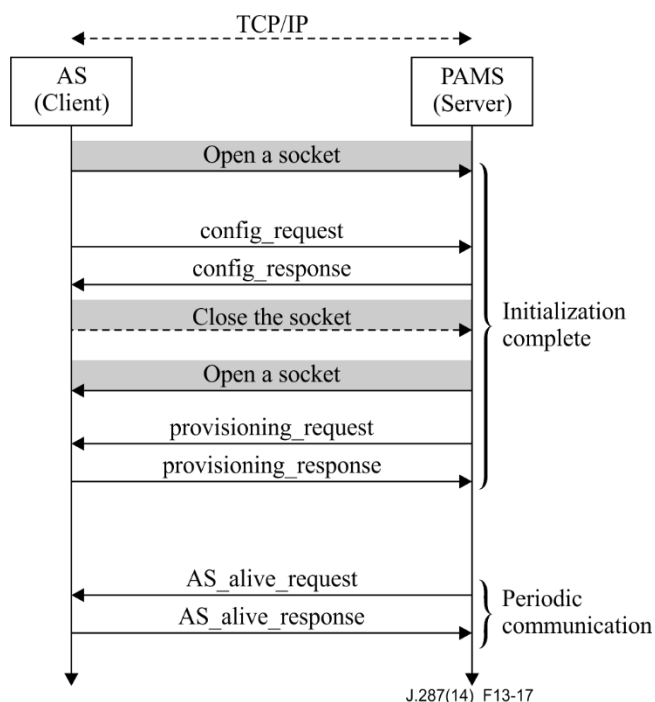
TCP/IP

AS
(Client)

PAMS
(Server)

Open a socket

config_request

config_response

Close the socket

Open a socket

provisioning_request

provisioning_response

Initialization complete

AS_alive_request

AS_alive_response

Periodic communication

J.287(14)_F13-17